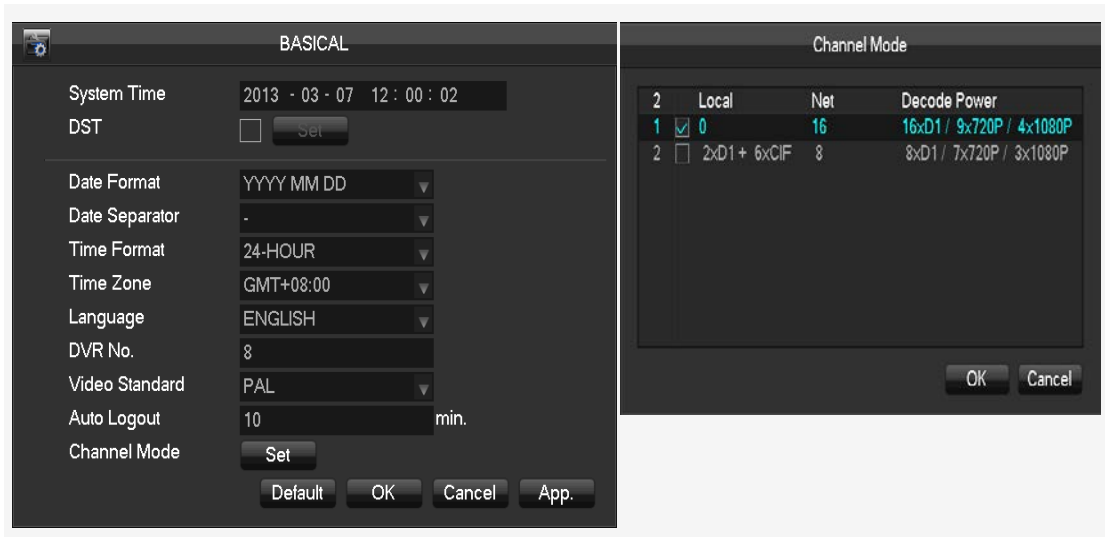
BASICAL

System Time 2013 - 03 - 07 12 : 00 : 02
DST Set

Date Format YYYY MM DD
Date Separator -
Time Format 24-HOUR
Time Zone GMT+08:00
Language ENGLISH
DVR No. 8
Video Standard PAL
Auto Logout 10 min.
Channel Mode Set

Default OK Cancel App.

Channel Mode

| 2 | | Local | Net | Decode Power |
|---|---|---|---|---|
| 1 | ☑ | 0 | 16 | 16xD1 / 9x720P / 4x1080P |
| 2 | ☐ | 2xD1 + 6xCIF | 8 | 8xD1 / 7x720P / 3x1080P |

OK Cancel